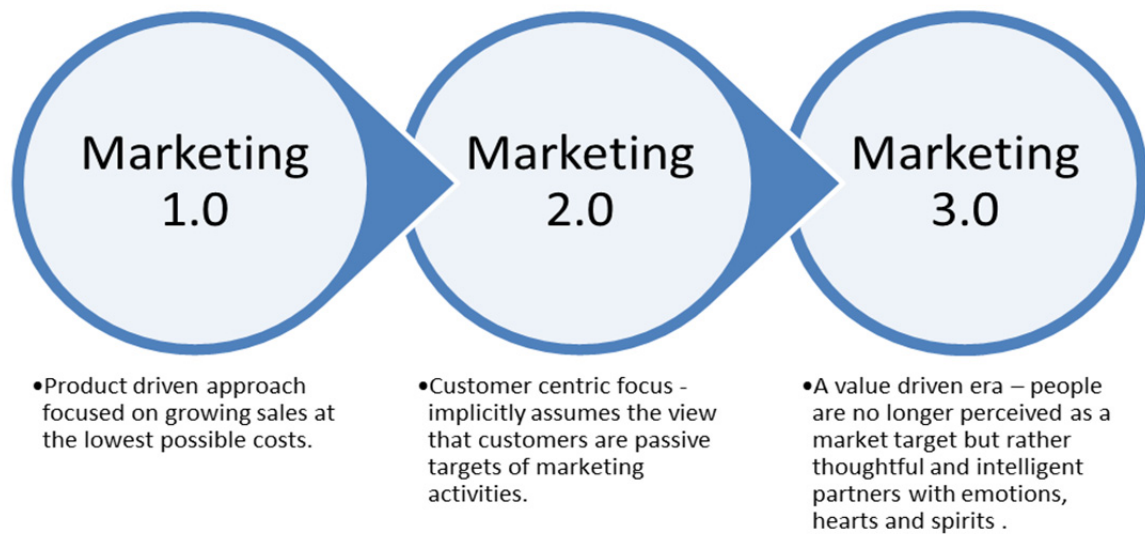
Marketing 1.0

Marketing 2.0

Marketing 3.0

•Product driven approach focused on growing sales at the lowest possible costs.

•Customer centric focus - implicitly assumes the view that customers are passive targets of marketing activities.

•A value driven era – people are no longer perceived as a market target but rather thoughtful and intelligent partners with emotions, hearts and spirits .